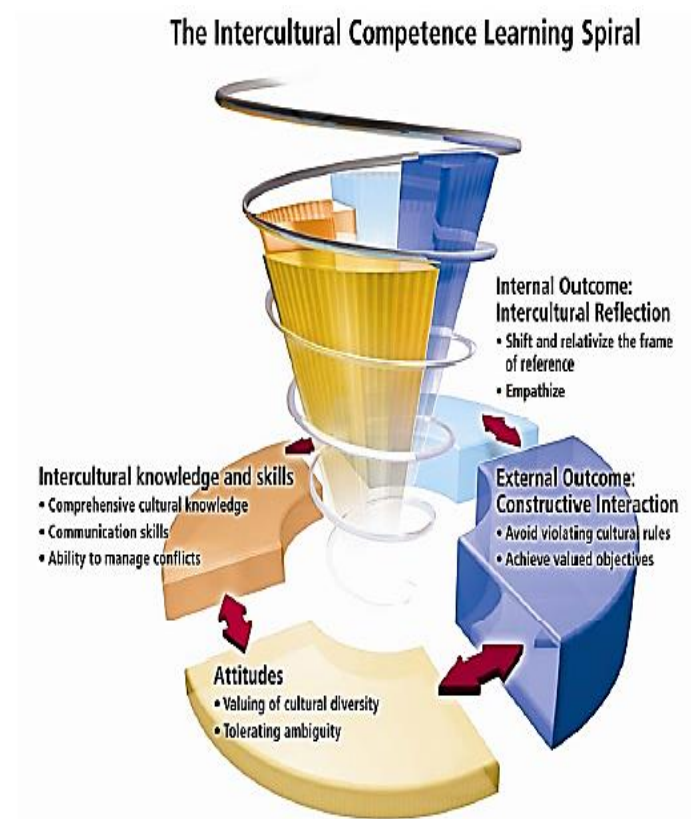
The Intercultural Competence Learning Spiral

Internal Outcome: Intercultural Reflection
• Shift and relativize the frame of reference
• Empathize

Intercultural knowledge and skills
• Comprehensive cultural knowledge
• Communication skills
• Ability to manage conflicts

External Outcome: Constructive Interaction
• Avoid violating cultural rules
• Achieve valued objectives

Attitudes
• Valuing of cultural diversity
• Tolerating ambiguity